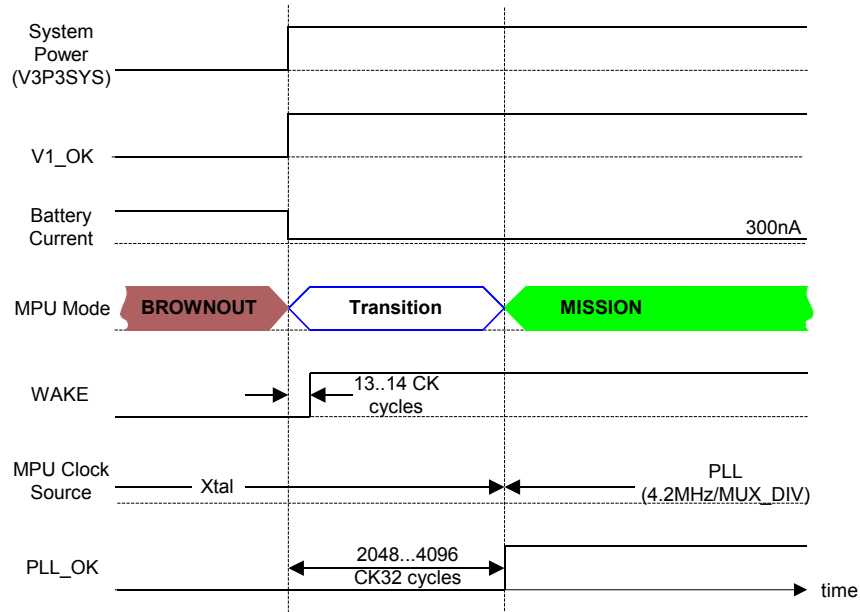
System Power (V3P3SYS)

V1_OK

Battery Current

300nA

MPU Mode

BROWNOUT

Transition

MISSION

WAKE

13..14 CK cycles

MPU Clock Source

Xtal

PLL (4.2MHz/MUX_DIV)

PLL_OK

2048...4096 CK32 cycles

time